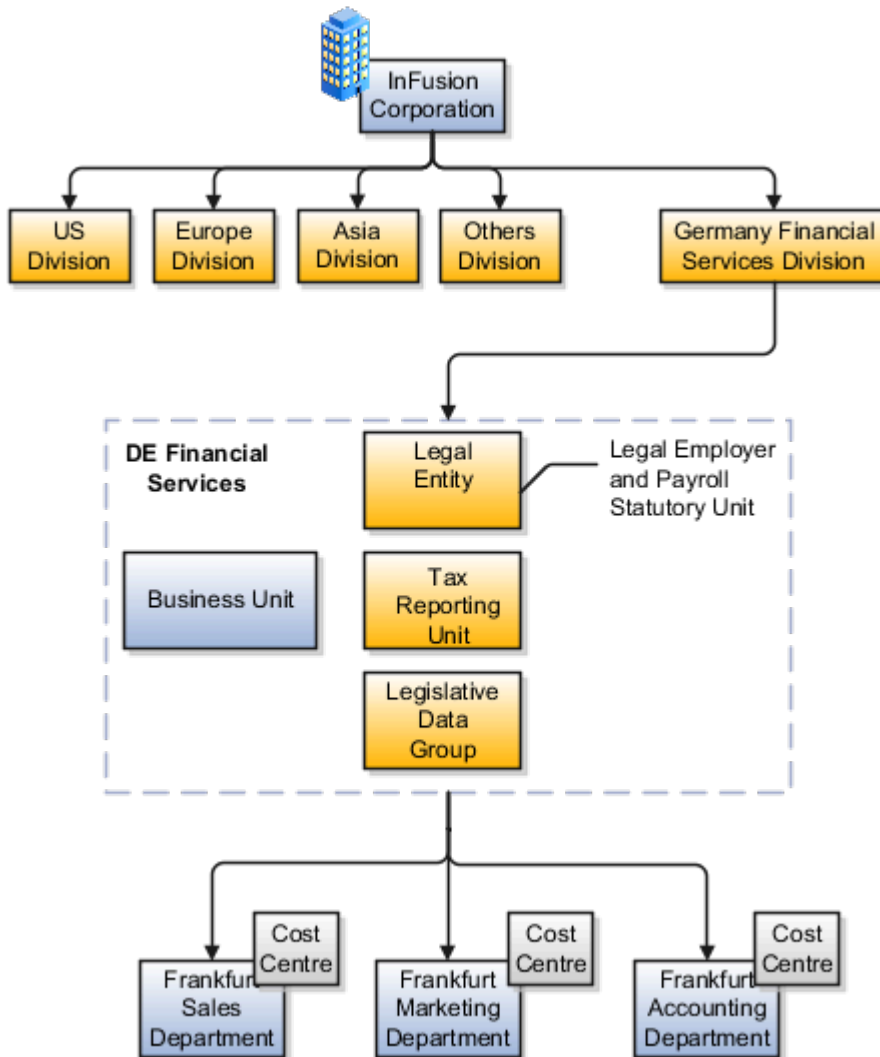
InFusion Corporation

US Division

Europe Division

Asia Division

Others Division

Germany Financial Services Division

DE Financial Services

Legal Entity

Legal Employer and Payroll Statutory Unit

Business Unit

Tax Reporting Unit

Legislative Data Group

Cost Centre

Frankfurt Sales Department

Cost Centre

Frankfurt Marketing Department

Cost Centre

Frankfurt Accounting Department